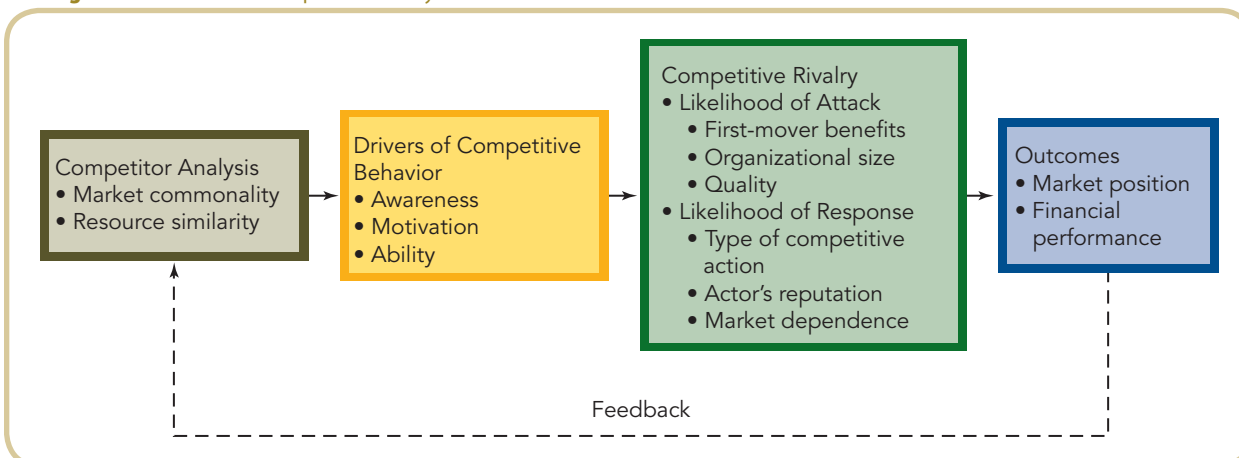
Competitor Analysis
• Market commonality
• Resource similarity

Drivers of Competitive Behavior
• Awareness
• Motivation
• Ability

Competitive Rivalry
• Likelihood of Attack
• First-mover benefits
• Organizational size
• Quality
• Likelihood of Response
• Type of competitive action
• Actor's reputation
• Market dependence

Outcomes
• Market position
• Financial performance

Feedback